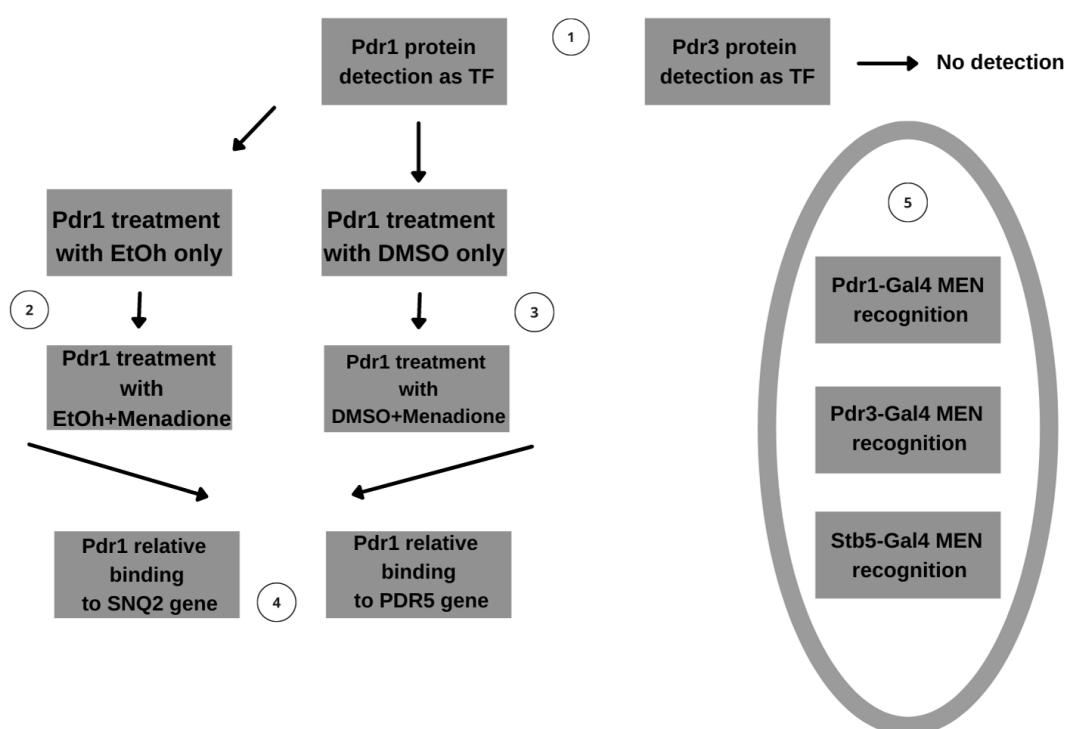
Pdr1 protein detection as TF

1

Pdr3 protein detection as TF

No detection

Pdr1 treatment with EtOh only

Pdr1 treatment with DMSO only

5

Pdr1-Gal4 MEN recognition

2

3

Pdr1 treatment with EtOh+Menadione

Pdr1 treatment with DMSO+Menadione

Pdr3-Gal4 MEN recognition

Stb5-Gal4 MEN recognition

Pdr1 relative binding to SNQ2 gene

4

Pdr1 relative binding to PDR5 gene